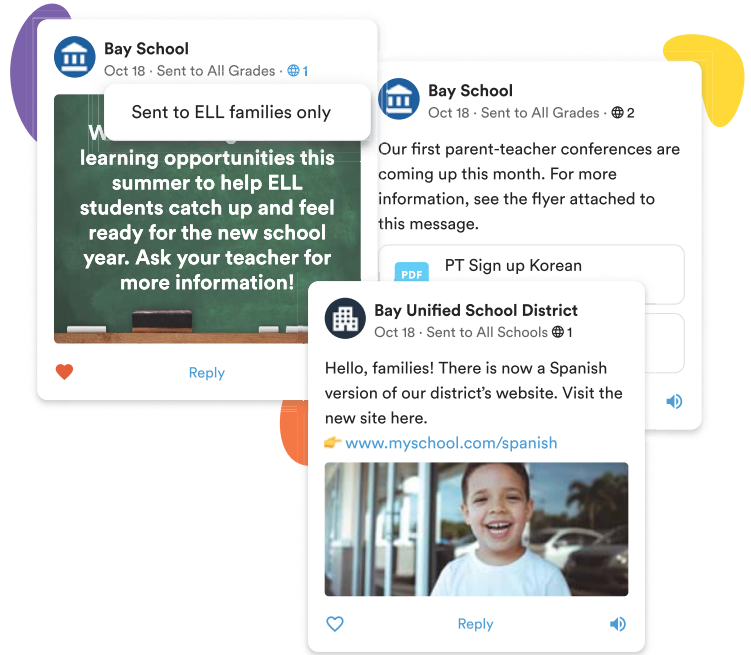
Bay School
Oct 18 · Sent to All Grades · 1

Sent to ELL families only

W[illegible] learning opportunities this summer to help ELL students catch up and feel ready for the new school year. Ask your teacher for more information!

Reply

Bay School
Oct 18 · Sent to All Grades · 2

Our first parent-teacher conferences are coming up this month. For more information, see the flyer attached to this message.

PDF
PT Sign up Korean

Bay Unified School District
Oct 18 · Sent to All Schools · 1

Hello, families! There is now a Spanish version of our district's website. Visit the new site here.
👉 www.myschool.com/spanish

Reply